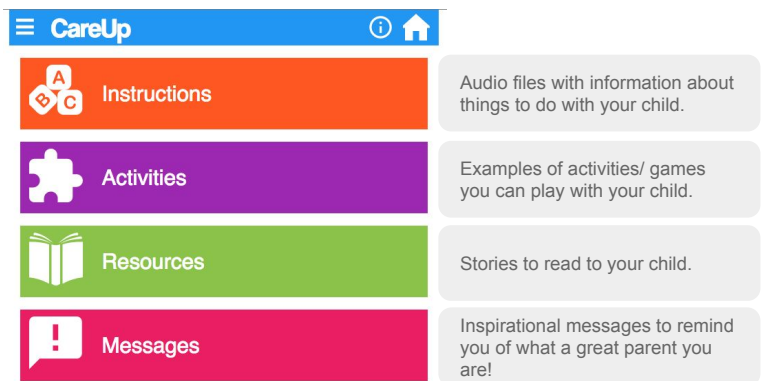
CareUp

A B C Instructions

Audio files with information about things to do with your child.

Activities

Examples of activities/ games you can play with your child.

Resources

Stories to read to your child.

! Messages

Inspirational messages to remind you of what a great parent you are!